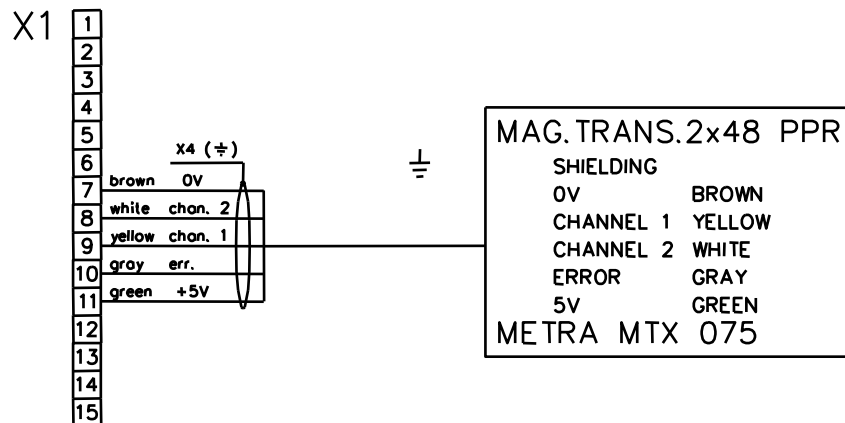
X1
1
2
3
4
5
6
7 brown 0V
8 white chan. 2
9 yellow chan. 1
10 gray err.
11 green +5V
12
13
14
15

X4 (⏚)

⏚

MAG.TRANS.2x48 PPR
SHIELDING
0V BROWN
CHANNEL 1 YELLOW
CHANNEL 2 WHITE
ERROR GRAY
5V GREEN
METRA MTX 075